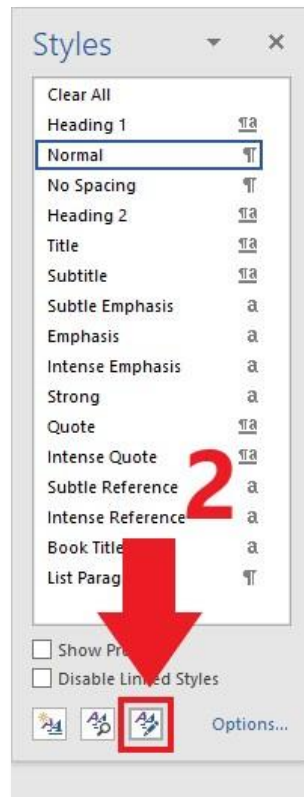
Styles

Clear All
Heading 1 ¶a
Normal ¶
No Spacing ¶
Heading 2 ¶a
Title ¶a
Subtitle ¶a
Subtle Emphasis a
Emphasis a
Intense Emphasis a
Strong a
Quote ¶a
Intense Quote ¶a
Subtle Reference a
Intense Reference a
Book Title a
List Parag ¶

2

Show Pr
Disable Lin ed Styles

Options...